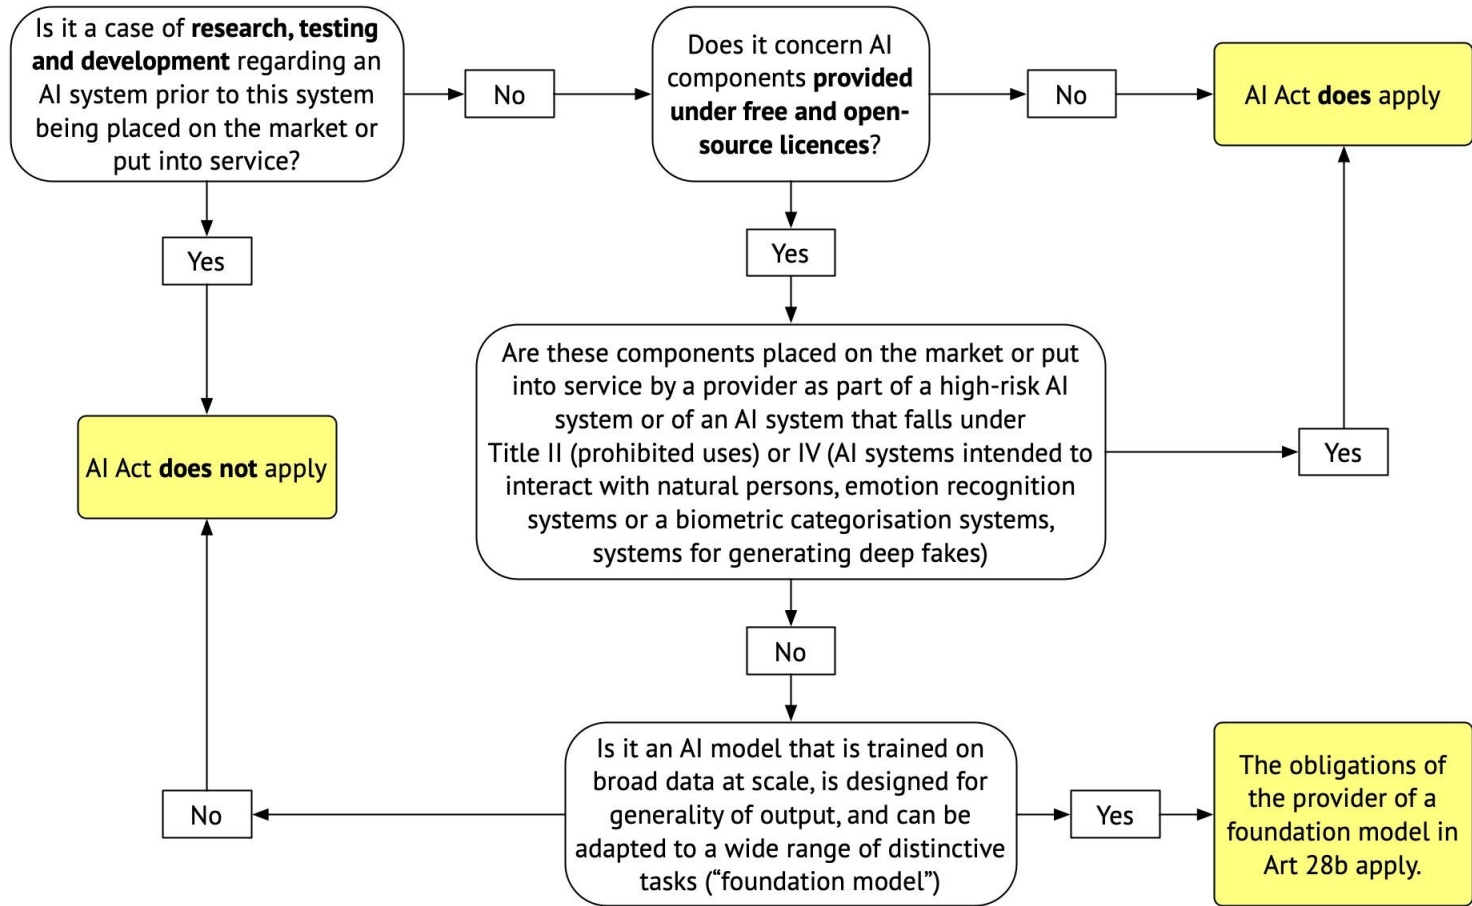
Is it a case of **research, testing and development** regarding an AI system prior to this system being placed on the market or put into service?

No

Does it concern AI components **provided under free and open-source licences**?

No

AI Act **does** apply

Yes

Yes

Are these components placed on the market or put into service by a provider as part of a high-risk AI system or of an AI system that falls under Title II (prohibited uses) or IV (AI systems intended to interact with natural persons, emotion recognition systems or a biometric categorisation systems, systems for generating deep fakes)

Yes

AI Act **does not** apply

No

Is it an AI model that is trained on broad data at scale, is designed for generality of output, and can be adapted to a wide range of distinctive tasks ("foundation model")

No

Yes

The obligations of the provider of a foundation model in Art 28b apply.